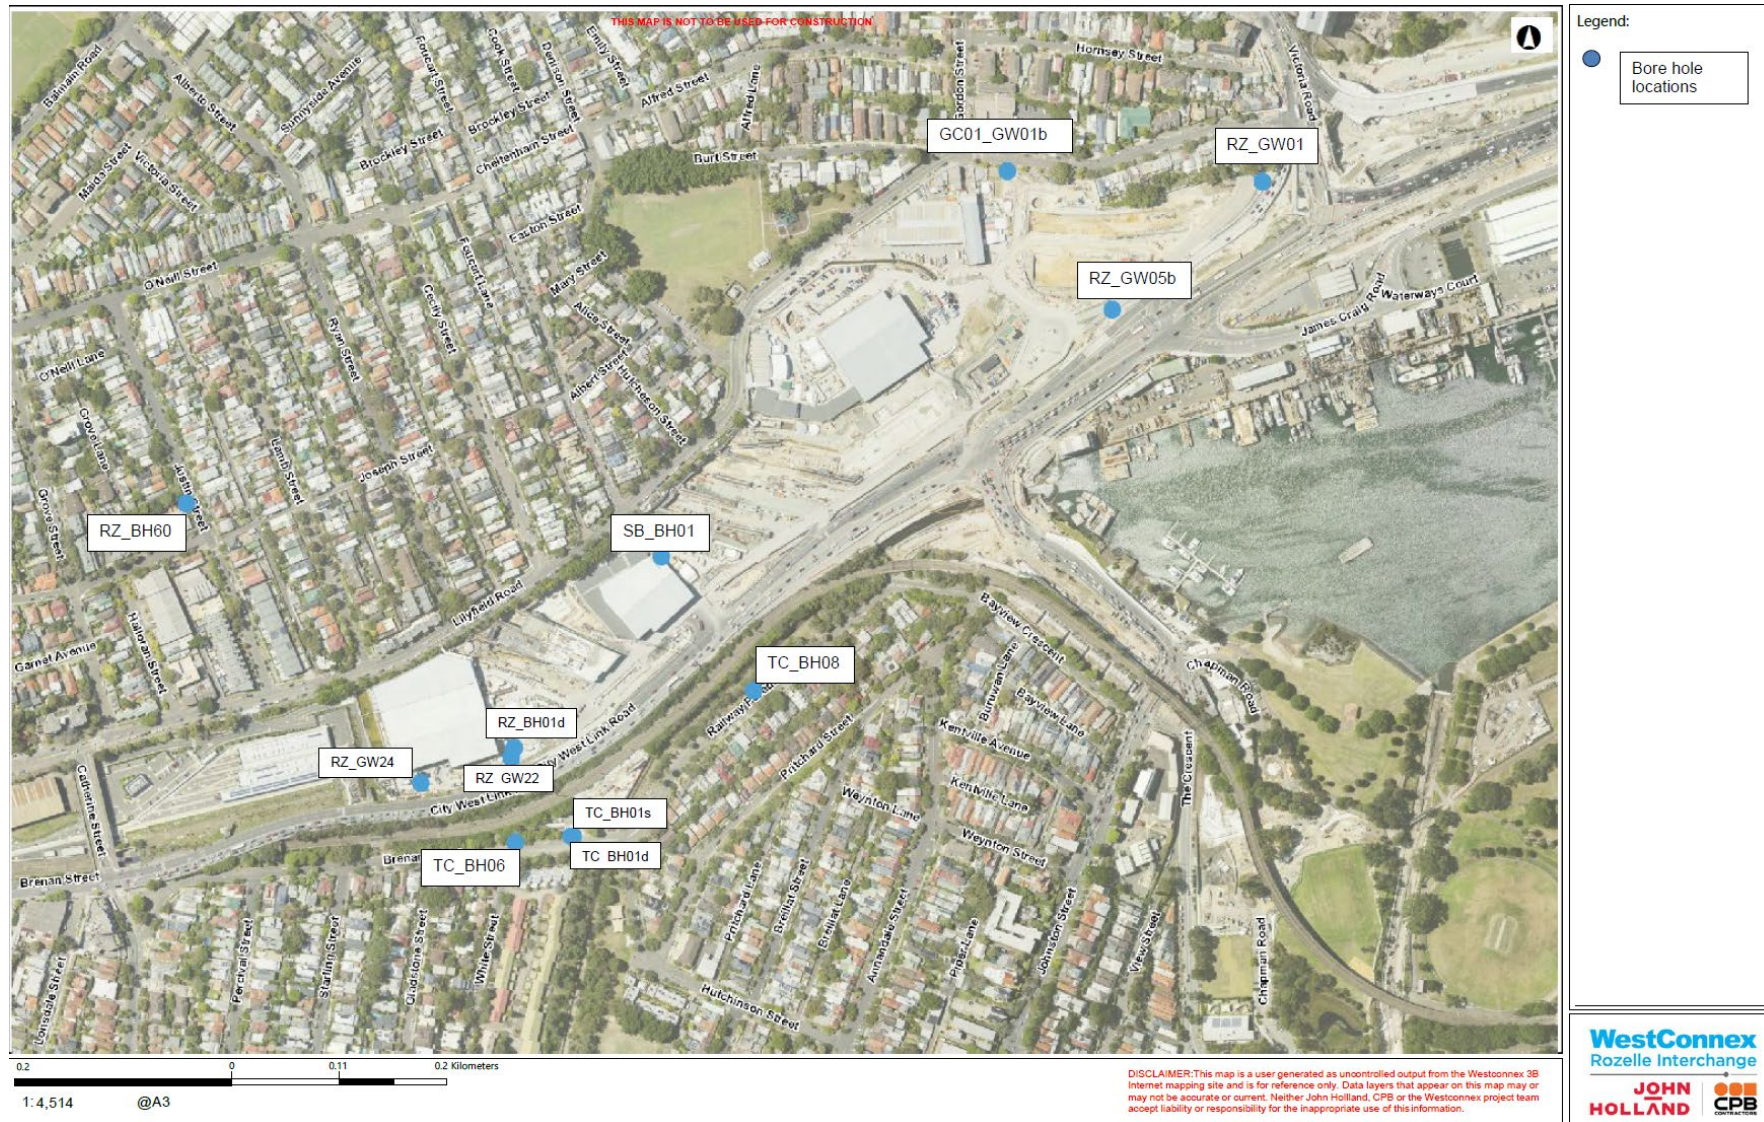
THIS MAP IS NOT TO BE USED FOR CONSTRUCTION

Legend:

Bore hole locations

Balmain Road
Alberto Street
Sunnyside Avenue
Foucart Street
Cook Street
Denison Street
Emily Street
Alfred Street
Alfred Lane
Gordon Street
Hornsey Street
Victoria Road
Maida Street
Victoria Street
Brockley Street
Brockley Street
Cheltenham Street
Burt Street
Easton Street
O'Neill Street
Mary Street
Alice Street
O'Neill Lane
Ryan Street
Cecily Street
Foucart Lane
Albert Street
Hutcheson Street
Grove Lane
Lamb Street
Joseph Street
Austin Street
Grove Street
Waterways Court
James Craig Road
Lilyfield Road
Halloran Street
Garnet Avenue
Bayview Crescent
Chapman Road
Burrows Lane
Bayview Lane
Kentville Avenue
Railway Parade
Pritchard Street
City West Link Road
City West Link
Catherine Street
Weynton Lane
Kentville Lane
Weynton Street
The Crescent
Brenan Street
Brenan
Pritchard Lane
Breillat Street
Breillat Lane
Annandale Street
Piper Lane
Johnston Street
View Street
Chapman Road
Lonsdale Street
Percival Street
Starling Street
Gladstone Street
White Street
Hutchinson Street

GC01_GW01b
RZ_GW01
RZ_GW05b
RZ_BH60
SB_BH01
TC_BH08
RZ_BH01d
RZ_GW24
RZ_GW22
TC_BH01s
TC_BH01d
TC_BH06

0.2 0 0.11 0.2 Kilometers
1:4,514 @A3

DISCLAIMER:This map is a user generated as uncontrolled output from the Westconnex 3B Internet mapping site and is for reference only. Data layers that appear on this map may or may not be accurate or current. Neither John Holland, CPB or the Westconnex project team accept liability or responsibility for the inappropriate use of this information.

WestConnex
Rozelle Interchange
JOHN HOLLAND
CPB CONTRACTORS